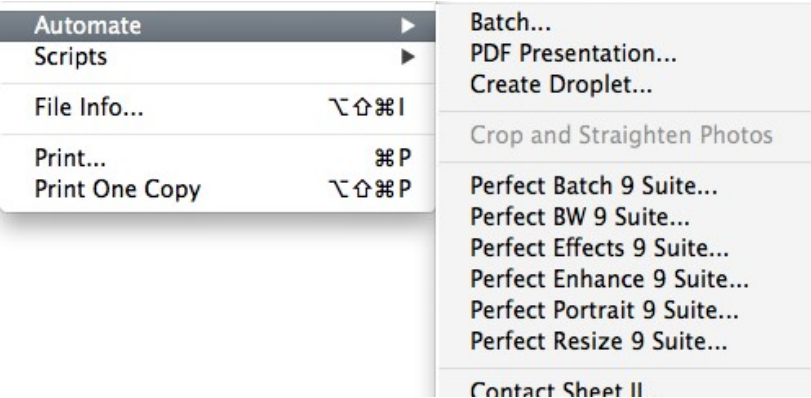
Automate ▶
Scripts ▶

File Info... ⌥⇧⌘I

Print... ⌘P
Print One Copy ⌥⇧⌘P

Batch...
PDF Presentation...
Create Droplet...

Crop and Straighten Photos

Perfect Batch 9 Suite...
Perfect BW 9 Suite...
Perfect Effects 9 Suite...
Perfect Enhance 9 Suite...
Perfect Portrait 9 Suite...
Perfect Resize 9 Suite...

Contact Sheet II...